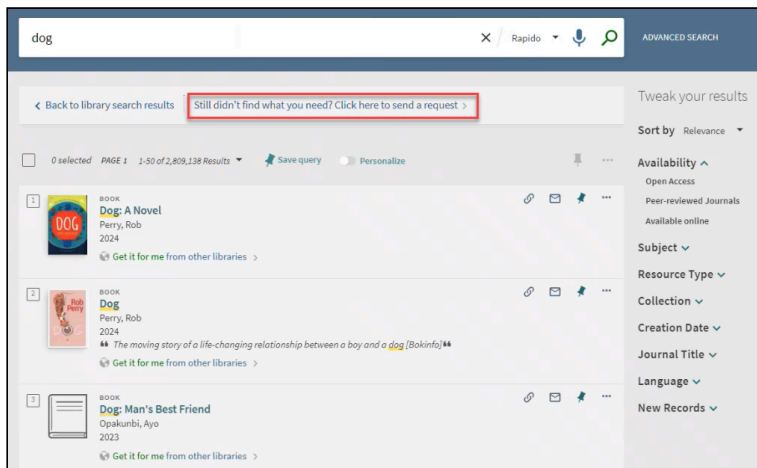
dog

Rapido

ADVANCED SEARCH

< Back to library search results

Still didn't find what you need? Click here to send a request >

Tweak your results

0 selected PAGE 1 1-50 of 2,809,138 Results

Save query

Personalize

Sort by Relevance

Availability

Open Access

Peer-reviewed Journals

Available online

Subject

Resource Type

Collection

Creation Date

Journal Title

Language

New Records

1

DOG

BOOK

Dog: A Novel

Perry, Rob

2024

Get it for me from other libraries >

2

Rob Perry

BOOK

Dog

Perry, Rob

2024

The moving story of a life-changing relationship between a boy and a dog [Bokinfo]

Get it for me from other libraries >

3

BOOK

Dog: Man's Best Friend

Opakunbi, Ayo

2023

Get it for me from other libraries >